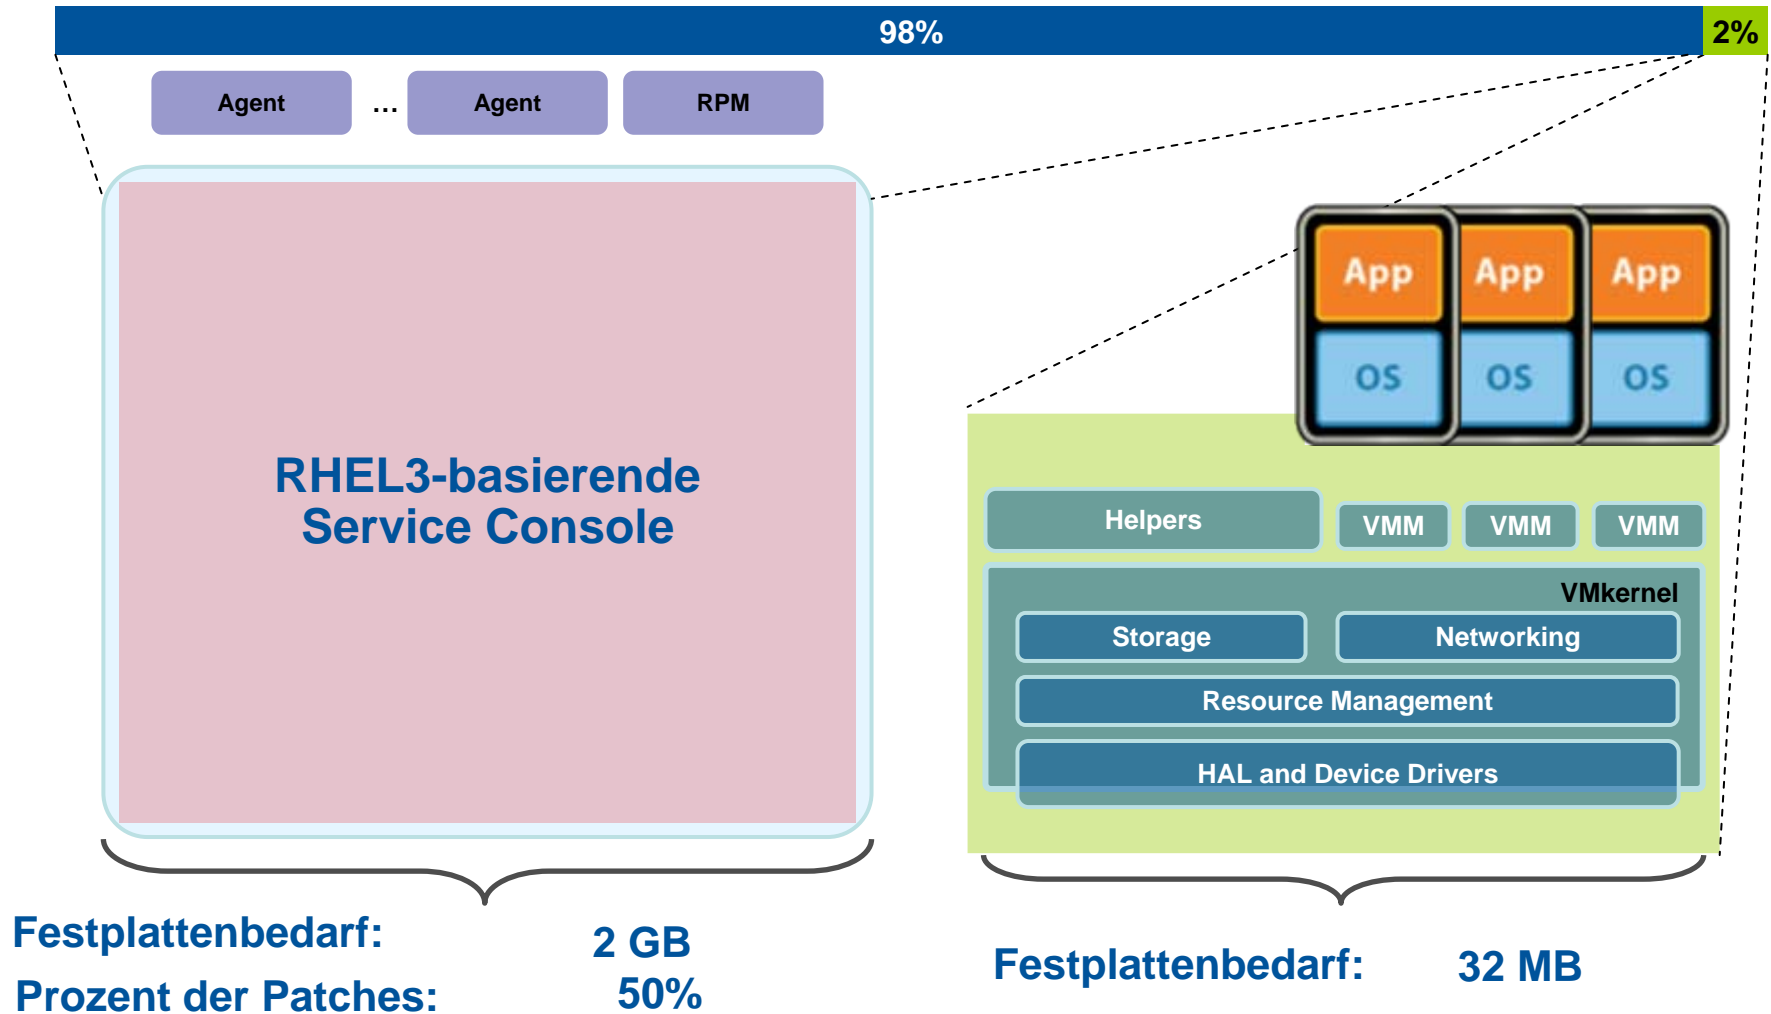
98%

2%

Agent … Agent RPM

RHEL3-basierende Service Console

App App App

OS OS OS

Helpers VMM VMM VMM

VMkernel

Storage Networking

Resource Management

HAL and Device Drivers

Festplattenbedarf: 2 GB

Prozent der Patches: 50%

Festplattenbedarf: 32 MB